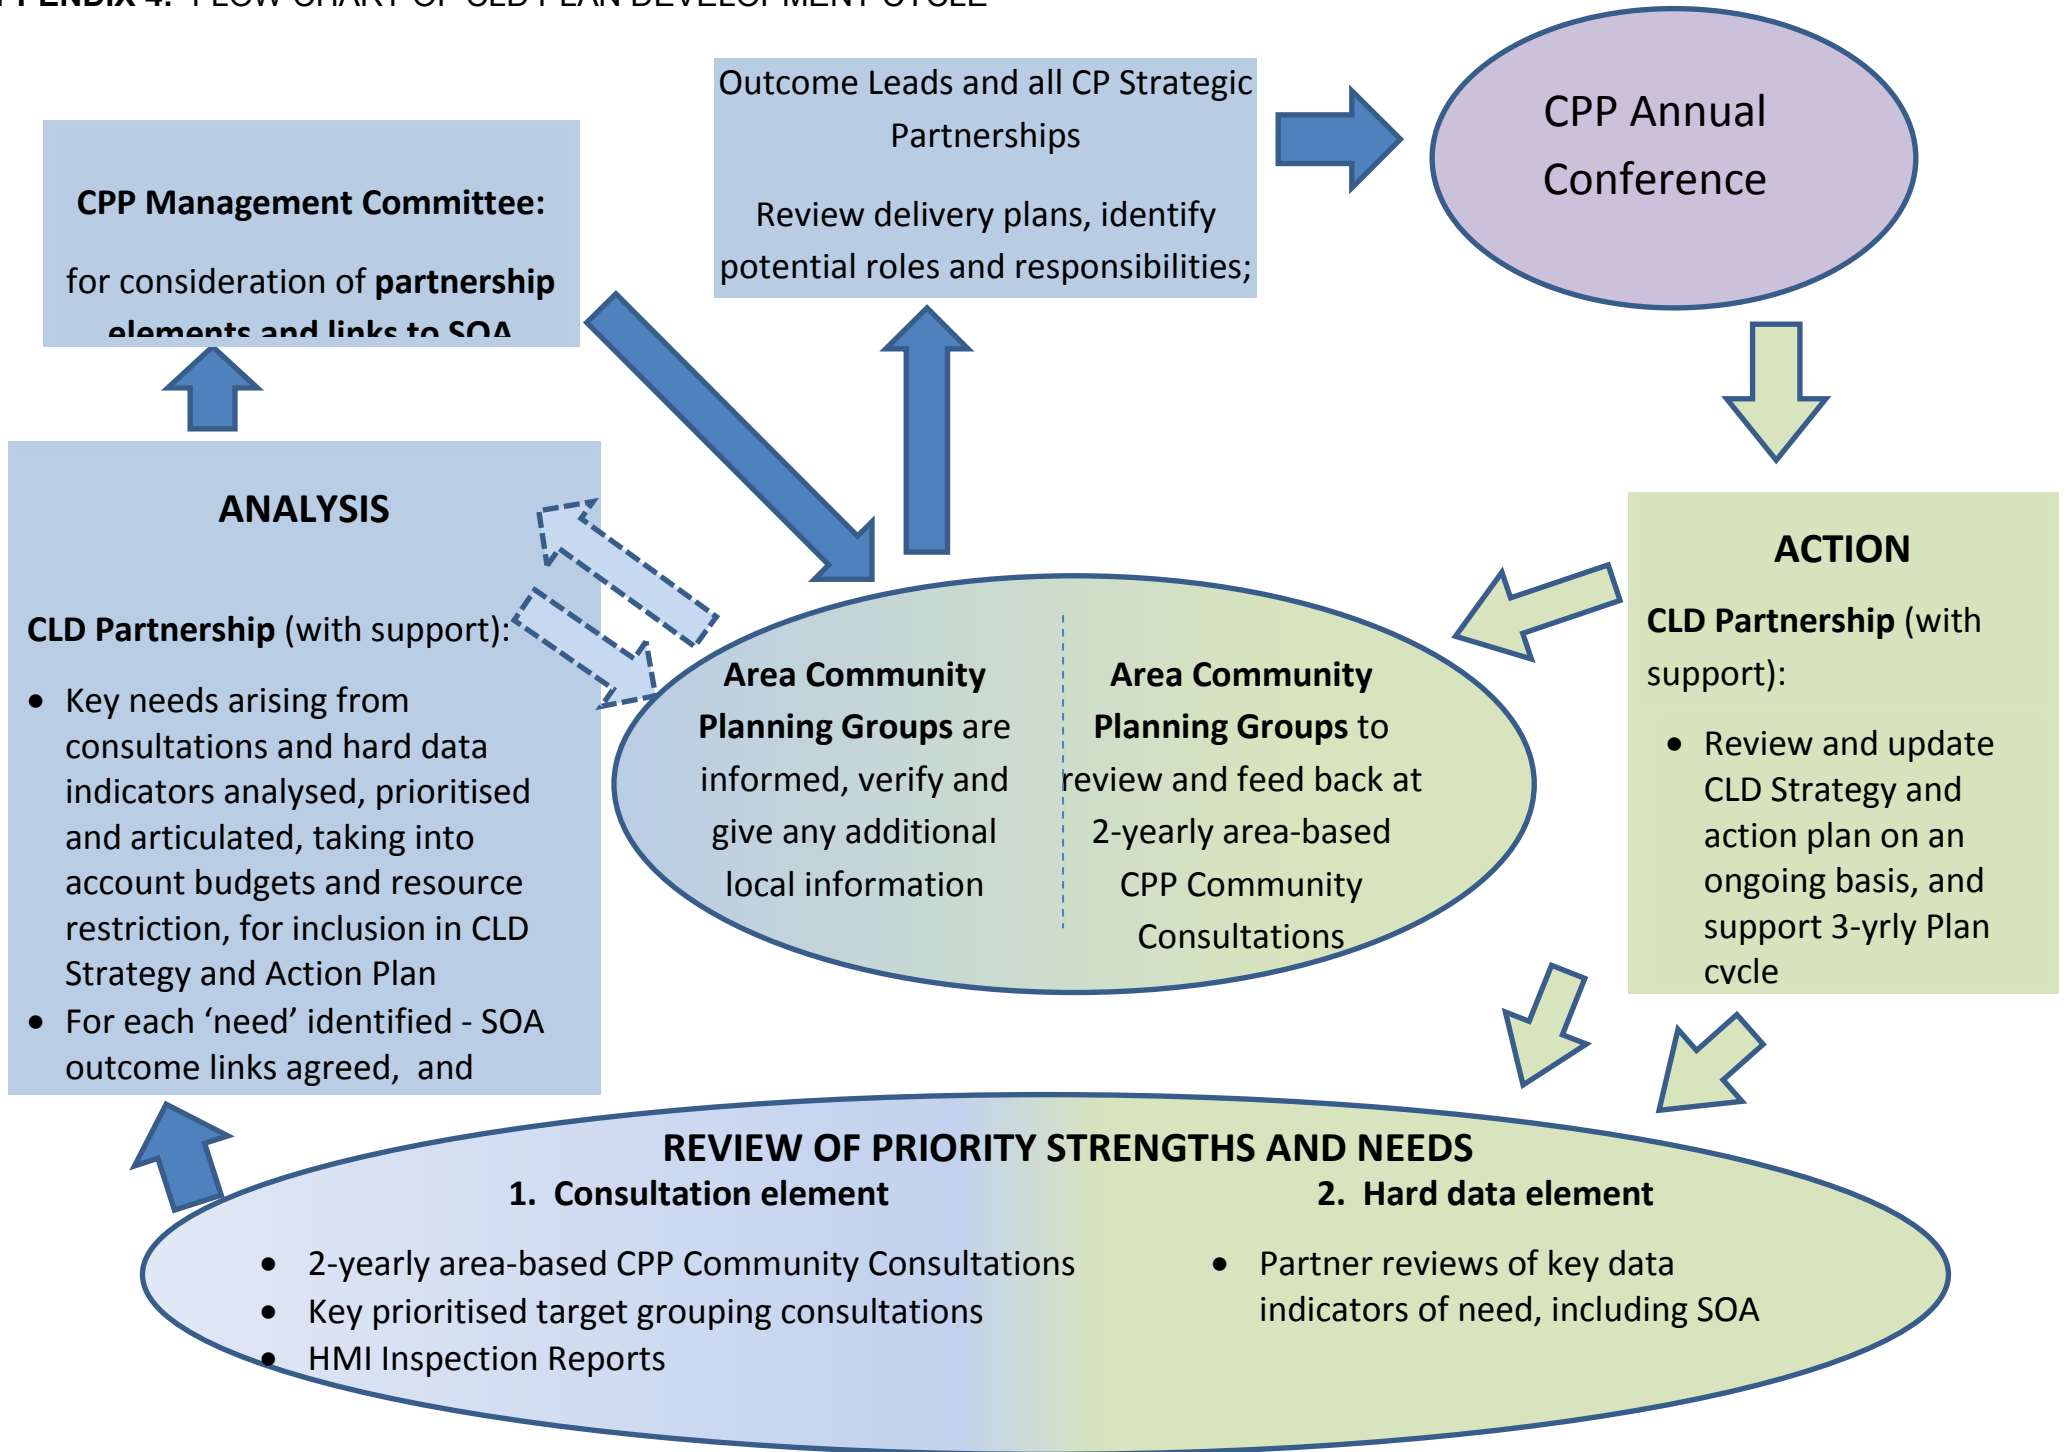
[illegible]

CPP Management Committee:

for consideration of partnership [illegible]

Outcome Leads and all CP Strategic Partnerships

Review delivery plans, identify potential roles and responsibilities;

CPP Annual Conference

ANALYSIS

CLD Partnership (with support):

- Key needs arising from consultations and hard data indicators analysed, prioritised and articulated, taking into account budgets and resource restriction, for inclusion in CLD Strategy and Action Plan
- For each 'need' identified - SOA outcome links agreed, and

Area Community Planning Groups are informed, verify and give any additional local information

Area Community Planning Groups to review and feed back at 2-yearly area-based CPP Community Consultations

ACTION

CLD Partnership (with support):

- Review and update CLD Strategy and action plan on an ongoing basis, and support 3-yrly Plan cvcle

REVIEW OF PRIORITY STRENGTHS AND NEEDS

1. Consultation element

- 2-yearly area-based CPP Community Consultations
- Key prioritised target grouping consultations
- HMI Inspection Reports

2. Hard data element

- Partner reviews of key data indicators of need, including SOA